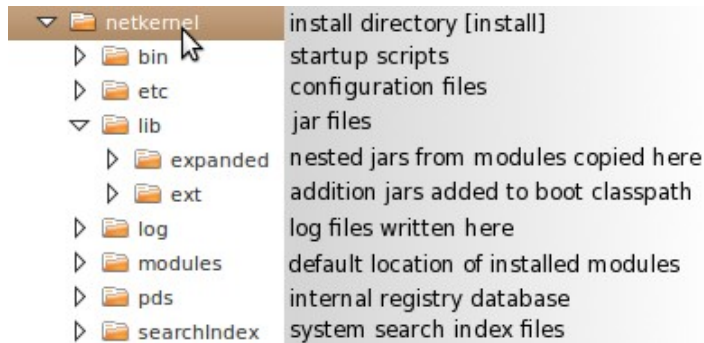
| | |
|---|---|
| netkernel | install directory [install] |
| bin | startup scripts |
| etc | configuration files |
| lib | jar files |
| expanded | nested jars from modules copied here |
| ext | addition jars added to boot classpath |
| log | log files written here |
| modules | default location of installed modules |
| pds | internal registry database |
| searchIndex | system search index files |